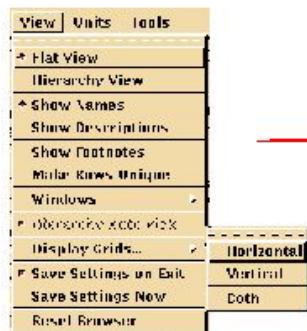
View | Units | Tools

* Flat View
Hierarchy View
* Show Names
Show Descriptions
Show Footnotes
Make Rows Unique
Windows
* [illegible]
Display Grids...
* Save Settings on Exit
Save Settings Now
Reset Browser

Horizontal
Vertical
Both